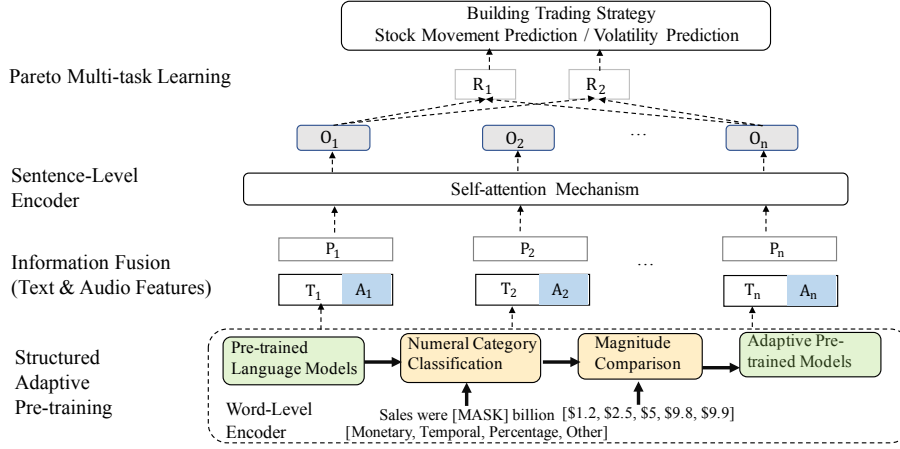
Building Trading Strategy
Stock Movement Prediction / Volatility Prediction

Pareto Multi-task Learning

$R_1$ $R_2$

$O_1$ $O_2$ ... $O_n$

Sentence-Level Encoder

Self-attention Mechanism

$P_1$ $P_2$ ... $P_n$

Information Fusion (Text & Audio Features)

$T_1$ $A_1$ $T_2$ $A_2$ $T_n$ $A_n$

Structured Adaptive Pre-training

Pre-trained Language Models

Numeral Category Classification

Magnitude Comparison

Adaptive Pre-trained Models

Word-Level Encoder

Sales were [MASK] billion [\$1.2, \$2.5, \$5, \$9.8, \$9.9]
[Monetary, Temporal, Percentage, Other]